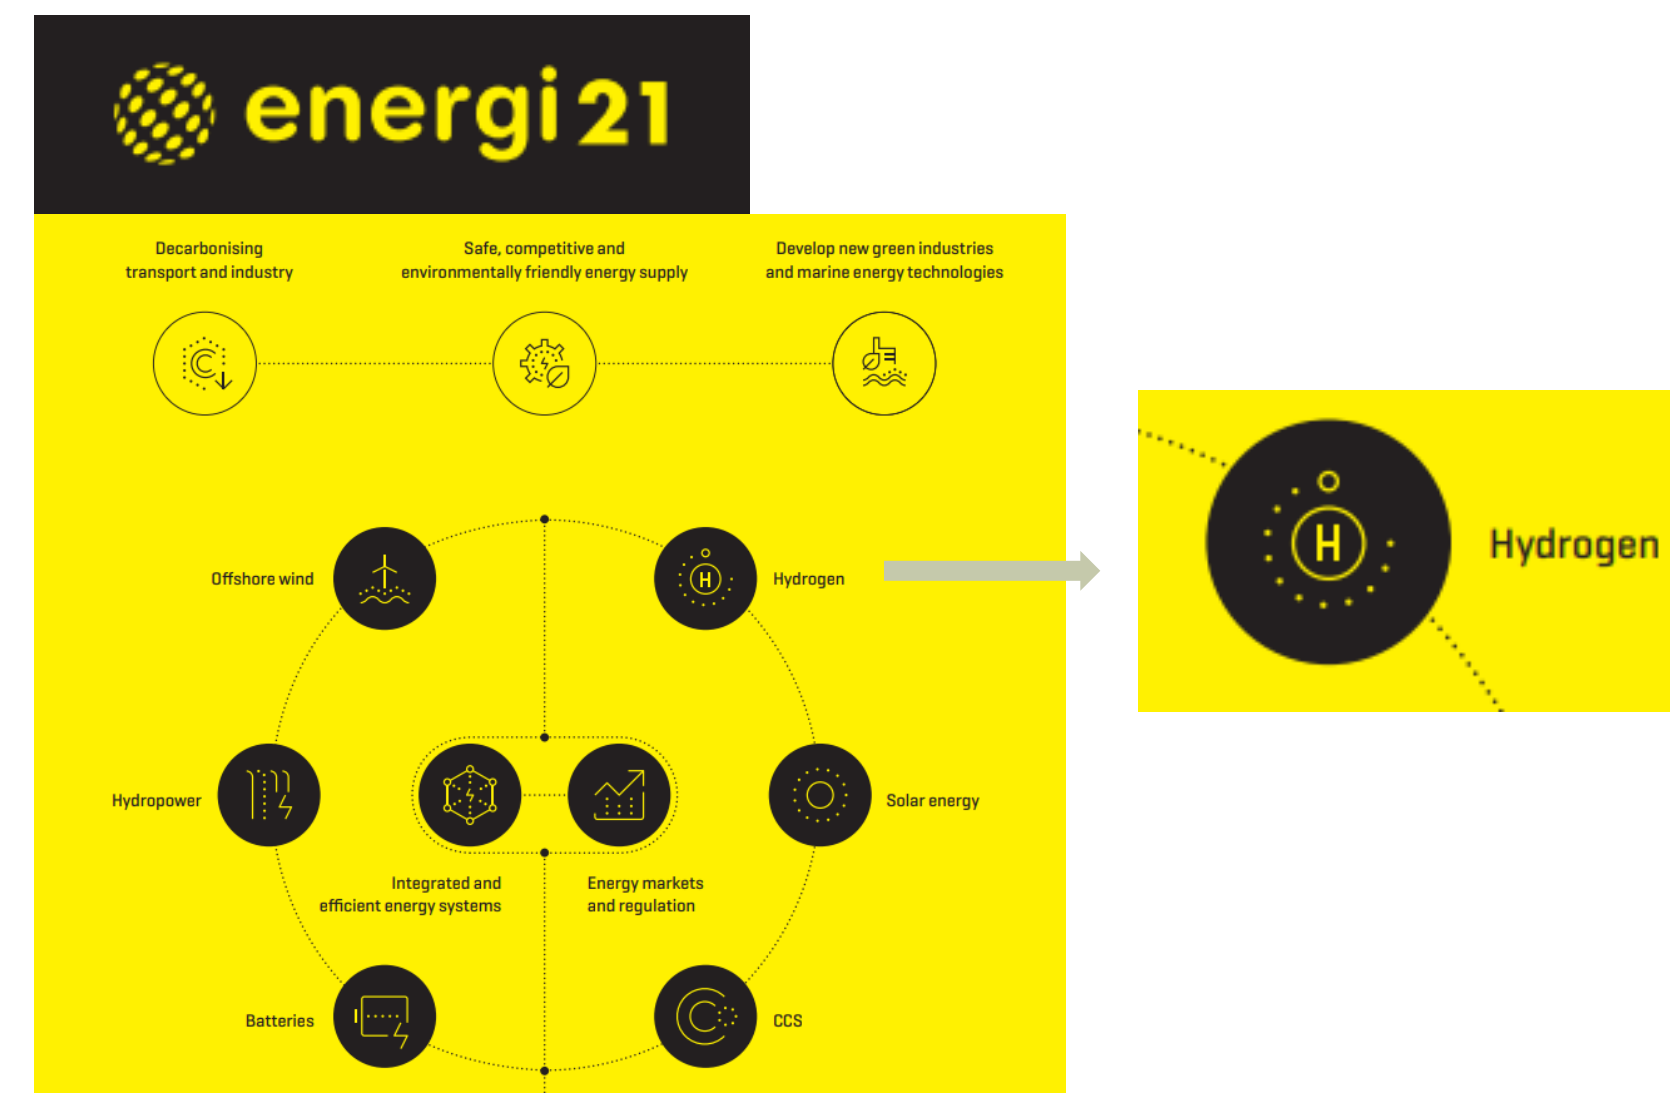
energi21

Decarbonising transport and industry

Safe, competitive and environmentally friendly energy supply

Develop new green industries and marine energy technologies

Offshore wind

Hydrogen

Hydropower

Solar energy

Integrated and efficient energy systems

Energy markets and regulation

Batteries

CCS

H

Hydrogen